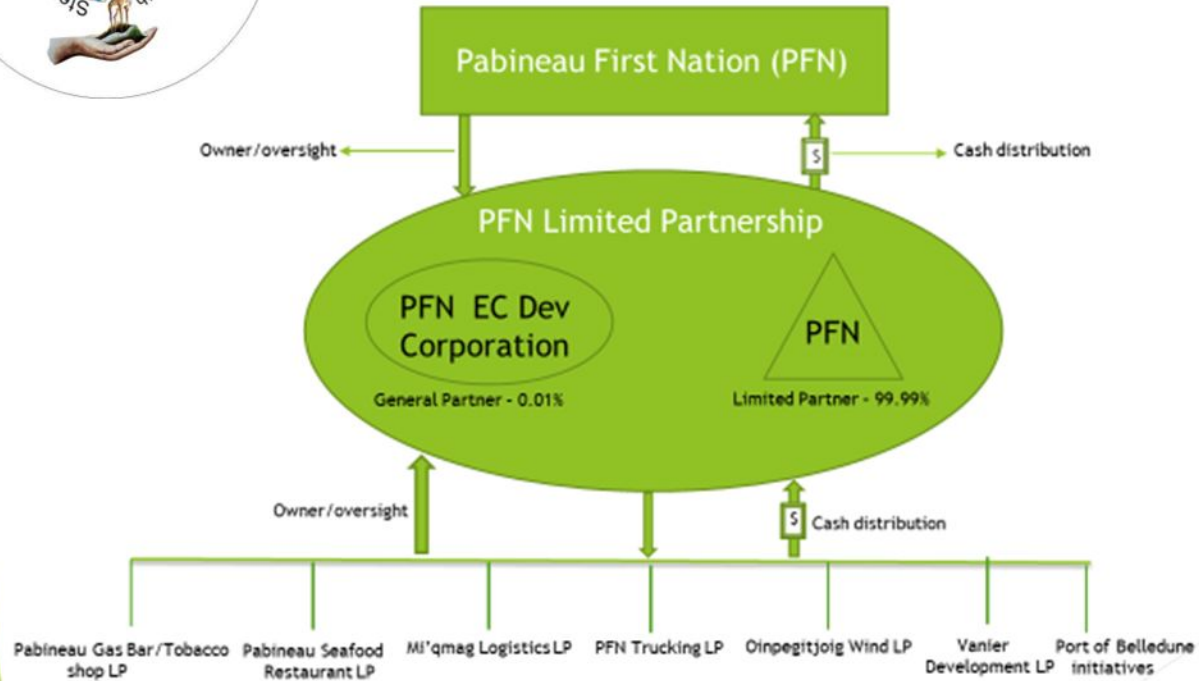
Pabineau First Nation (PFN)

Owner/oversight

$

Cash distribution

PFN Limited Partnership

PFN EC Dev Corporation

General Partner - 0.01%

PFN

Limited Partner - 99.99%

Owner/oversight

$

Cash distribution

Pabineau Gas Bar/Tobacco shop LP

Pabineau Seafood Restaurant LP

Mi'qmag Logistics LP

PFN Trucking LP

Oinpegitjoig Wind LP

Vanier Development LP

Port of Belledune initiatives